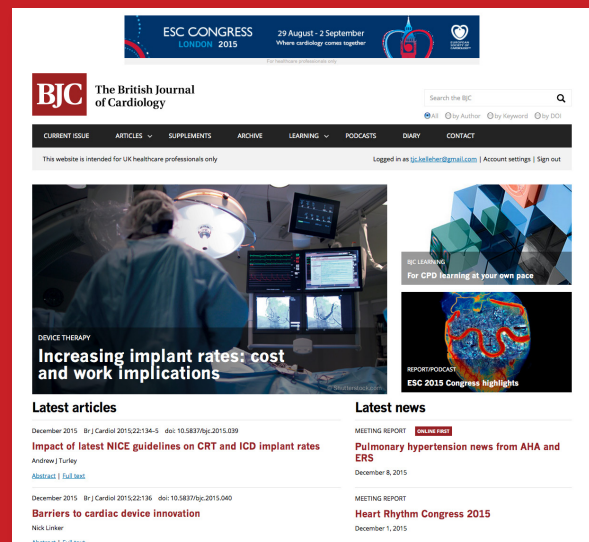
ESC CONGRESS LONDON 2015
29 August - 2 September
Where cardiology comes together
For healthcare professionals only

BJC The British Journal of Cardiology

Search the BJC
All By Author By Keyword By DOI

CURRENT ISSUE ARTICLES SUPPLEMENTS ARCHIVE LEARNING PODCASTS DIARY CONTACT

This website is intended for UK healthcare professionals only
Logged in as tjc.kelleher@gmail.com | Account settings | Sign out

DEVICE THERAPY
Increasing implant rates: cost and work implications
© Shutterstock.com

BJC LEARNING
For CPD learning at your own pace

REPORT/PODCAST
ESC 2015 Congress highlights

Latest articles

December 2015 Br J Cardiol 2015;22:134–5 doi: 10.5837/bjc.2015.039
Impact of latest NICE guidelines on CRT and ICD implant rates
Andrew J Turley
Abstract | Full text

December 2015 Br J Cardiol 2015;22:136 doi: 10.5837/bjc.2015.040
Barriers to cardiac device innovation
Nick Linker
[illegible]

Latest news

MEETING REPORT ONLINE FIRST
Pulmonary hypertension news from AHA and ERS
December 8, 2015

MEETING REPORT
Heart Rhythm Congress 2015
December 1, 2015